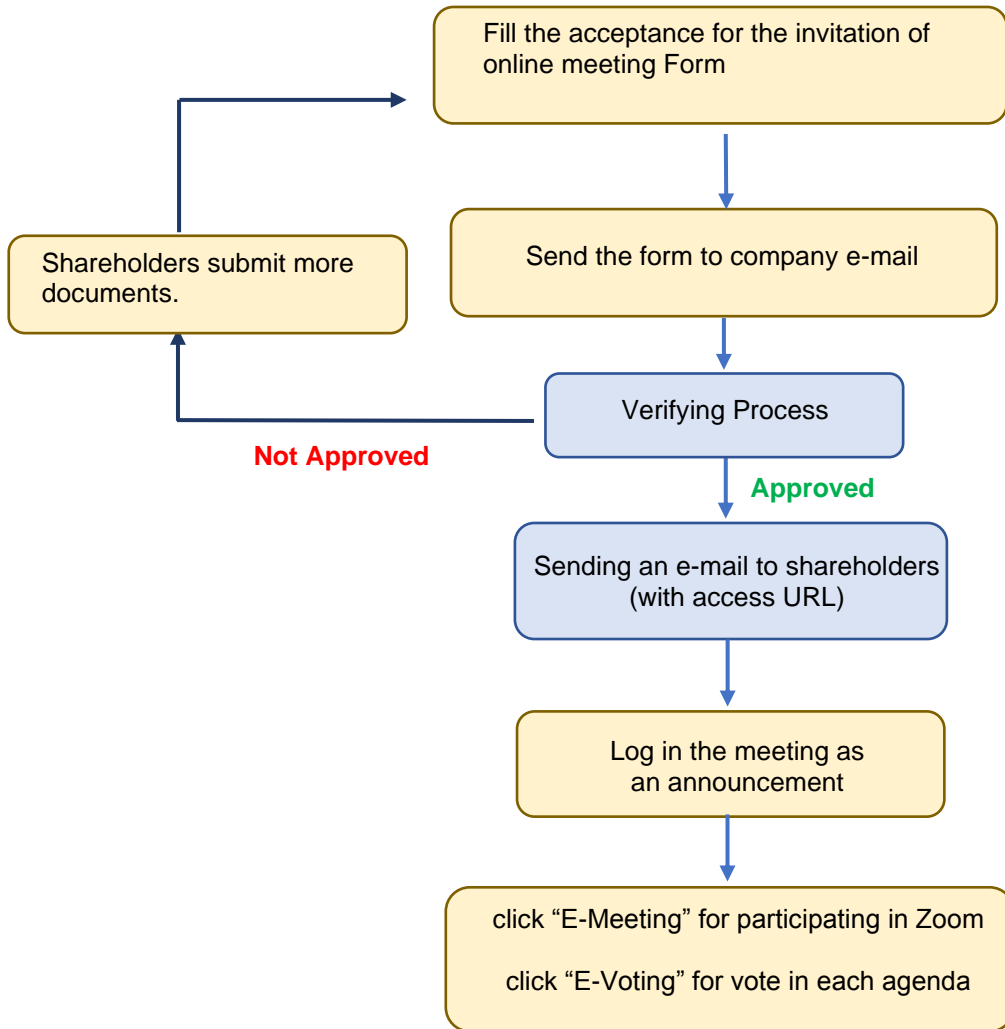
Fill the acceptance for the invitation of online meeting Form

Shareholders submit more documents.

Send the form to company e-mail

Verifying Process

Not Approved

Approved

Sending an e-mail to shareholders (with access URL)

Log in the meeting as an announcement

click “E-Meeting” for participating in Zoom

click “E-Voting” for vote in each agenda